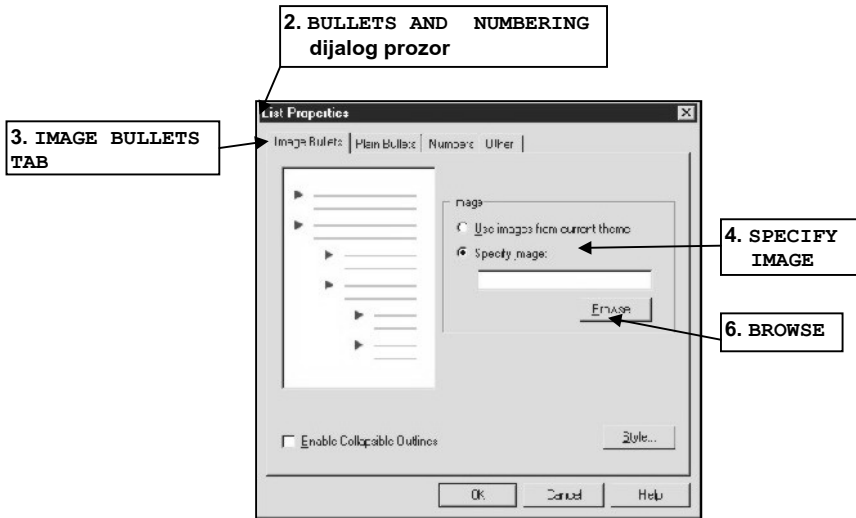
2. BULLETS AND NUMBERING dijalog prozor

List Properties

3. IMAGE BULLETS TAB

Image Bullets | Plain Bullets | Numbers | Other

Image

Use images from current theme

Specify image:

4. SPECIFY IMAGE

Browse

6. BROWSE

Enable Collapsible Outlines

Style...

OK

Cancel

Help